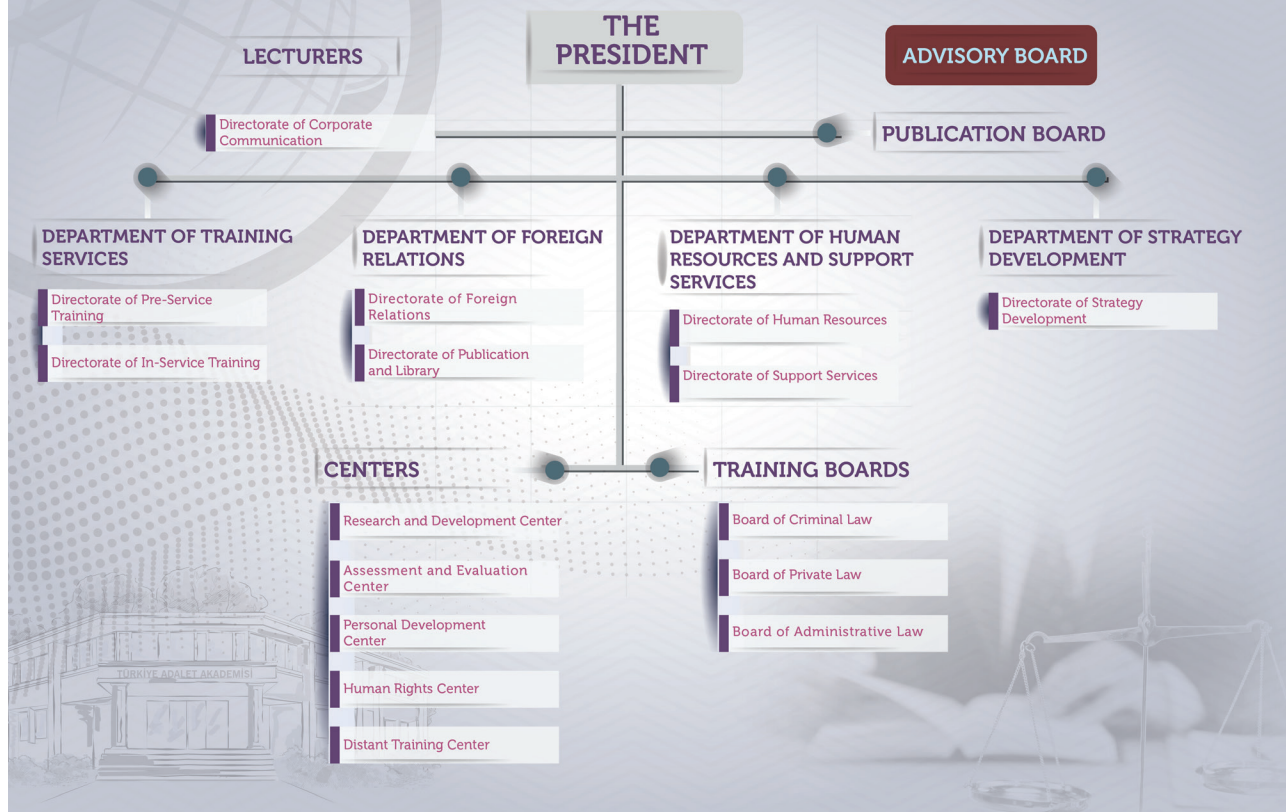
THE PRESIDENT

LECTURERS

ADVISORY BOARD

Directorate of Corporate Communication

PUBLICATION BOARD

DEPARTMENT OF TRAINING SERVICES

Directorate of Pre-Service Training

Directorate of In-Service Training

DEPARTMENT OF FOREIGN RELATIONS

Directorate of Foreign Relations

Directorate of Publication and Library

DEPARTMENT OF HUMAN RESOURCES AND SUPPORT SERVICES

Directorate of Human Resources

Directorate of Support Services

DEPARTMENT OF STRATEGY DEVELOPMENT

Directorate of Strategy Development

CENTERS

Research and Development Center

Assessment and Evaluation Center

Personal Development Center

Human Rights Center

Distant Training Center

TRAINING BOARDS

Board of Criminal Law

Board of Private Law

Board of Administrative Law

TÜRKİYE ADALET AKADEMİSİ